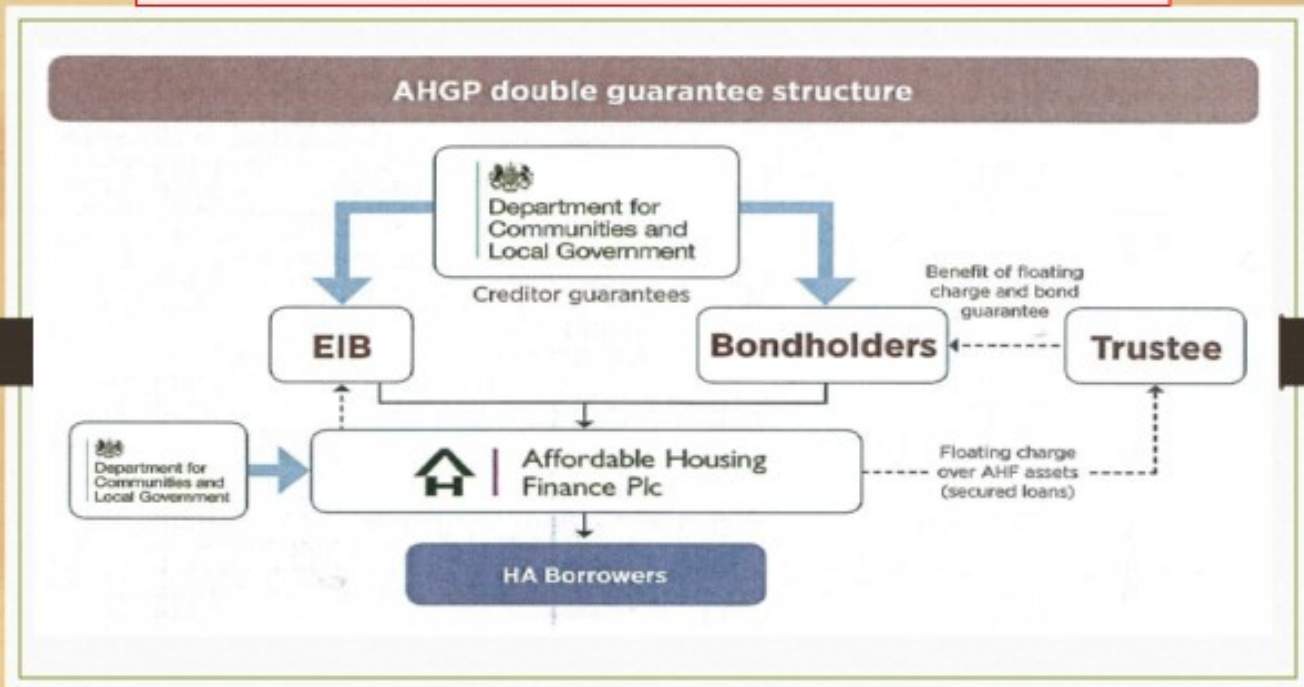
AHGP double guarantee structure

Department for Communities and Local Government

Creditor guarantees

Benefit of floating charge and bond guarantee

EIB

Bondholders

Trustee

Department for Communities and Local Government

Affordable Housing Finance Plc

Floating charge over AHF assets (secured loans)

HA Borrowers